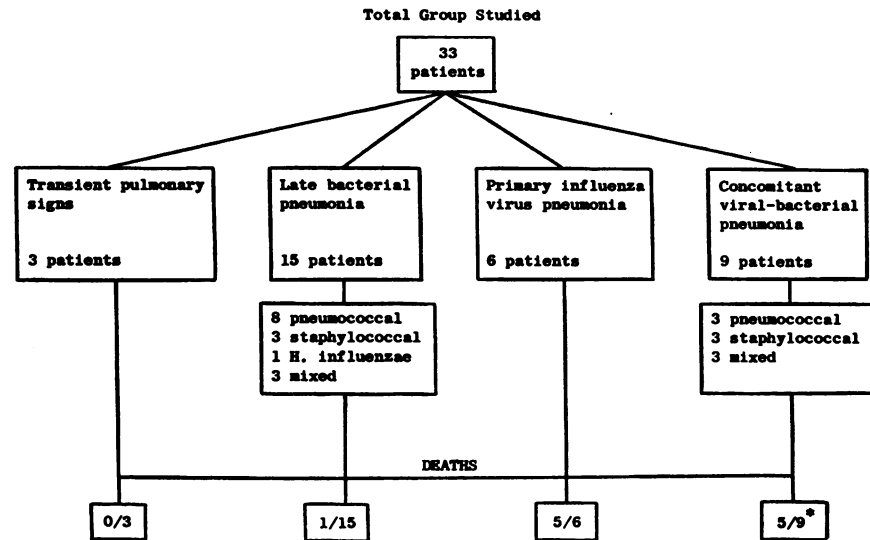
Total Group Studied

33 patients

Transient pulmonary signs

3 patients

Late bacterial pneumonia

15 patients

8 pneumococcal
3 staphylococcal
1 H. influenzae
3 mixed

Primary influenza virus pneumonia

6 patients

Concomitant viral-bacterial pneumonia

9 patients

3 pneumococcal
3 staphylococcal
3 mixed

DEATHS

0/3

1/15

5/6

5/9*